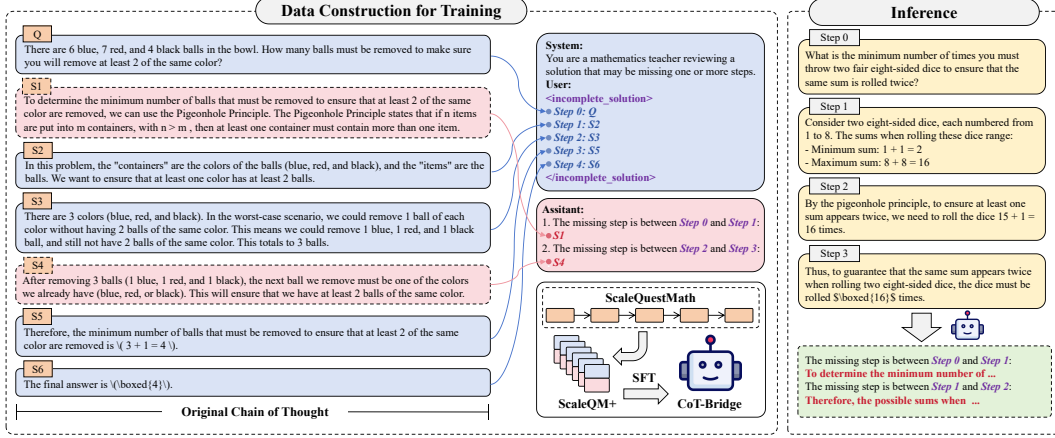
Data Construction for Training

Q
There are 6 blue, 7 red, and 4 black balls in the bowl. How many balls must be removed to make sure you will remove at least 2 of the same color?

S1
To determine the minimum number of balls that must be removed to ensure that at least 2 of the same color are removed, we can use the Pigeonhole Principle. The Pigeonhole Principle states that if n items are put into m containers, with n > m , then at least one container must contain more than one item.

S2
In this problem, the "containers" are the colors of the balls (blue, red, and black), and the "items" are the balls. We want to ensure that at least one color has at least 2 balls.

S3
There are 3 colors (blue, red, and black). In the worst-case scenario, we could remove 1 ball of each color without having 2 balls of the same color. This means we could remove 1 blue, 1 red, and 1 black ball, and still not have 2 balls of the same color. This totals to 3 balls.

S4
After removing 3 balls (1 blue, 1 red, and 1 black), the next ball we remove must be one of the colors we already have (blue, red, or black). This will ensure that we have at least 2 balls of the same color.

S5
Therefore, the minimum number of balls that must be removed to ensure that at least 2 of the same color are removed is \( 3 + 1 = 4 \).

S6
The final answer is \(\boxed{4}\).

Original Chain of Thought

System:
You are a mathematics teacher reviewing a solution that may be missing one or more steps.
User:
<incomplete_solution>
Step 0: Q
Step 1: S2
Step 2: S3
Step 3: S5
Step 4: S6
</incomplete_solution>

Assitant:
1. The missing step is between Step 0 and Step 1: S1
2. The missing step is between Step 2 and Step 3: S4

ScaleQuestMath
ScaleQM+
SFT
CoT-Bridge

Inference

Step 0
What is the minimum number of times you must throw two fair eight-sided dice to ensure that the same sum is rolled twice?

Step 1
Consider two eight-sided dice, each numbered from 1 to 8. The sums when rolling these dice range:
- Minimum sum: 1 + 1 = 2
- Maximum sum: 8 + 8 = 16

Step 2
By the pigeonhole principle, to ensure at least one sum appears twice, we need to roll the dice 15 + 1 = 16 times.

Step 3
Thus, to guarantee that the same sum appears twice when rolling two eight-sided dice, the dice must be rolled $\boxed{16}$ times.

The missing step is between Step 0 and Step 1:
To determine the minimum number of ...
The missing step is between Step 1 and Step 2:
Therefore, the possible sums when ...